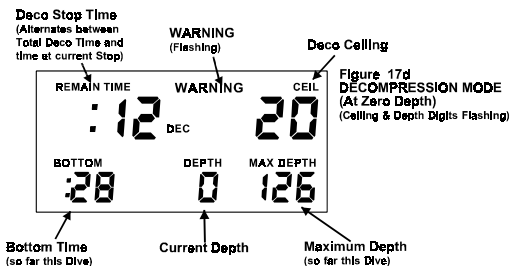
Deco Stop Time
(Alternates between Total Deco Time and time at current Stop)

WARNING
(Flashing)

Deco Ceiling

REMAIN TIME
WARNING
CEIL

:12
DEC
20

Figure 17d
DECOMPRESSION MODE
(At Zero Depth)
(Ceiling & Depth Digits Flashing)

BOTTOM
:28

DEPTH
0

MAX DEPTH
126

Bottom Time
(so far this Dive)

Current Depth

Maximum Depth
(so far this Dive)